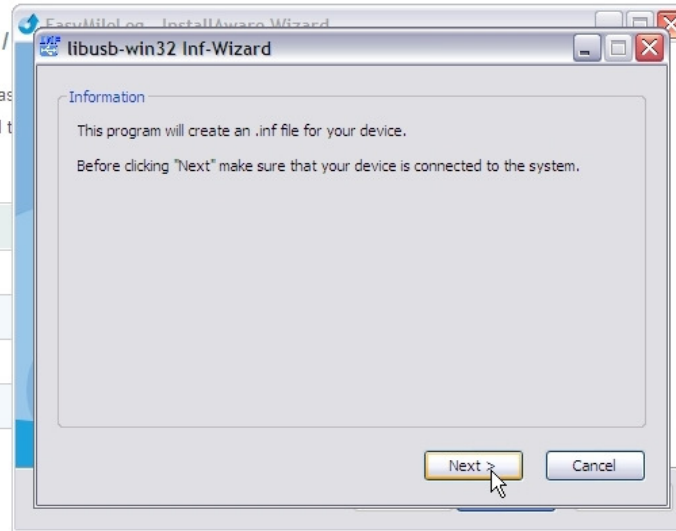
EasyMileLog - InstallAware Wizard

libusb-win32 Inf-Wizard

Information

This program will create an .inf file for your device.

Before clicking "Next" make sure that your device is connected to the system.

Next >

Cancel